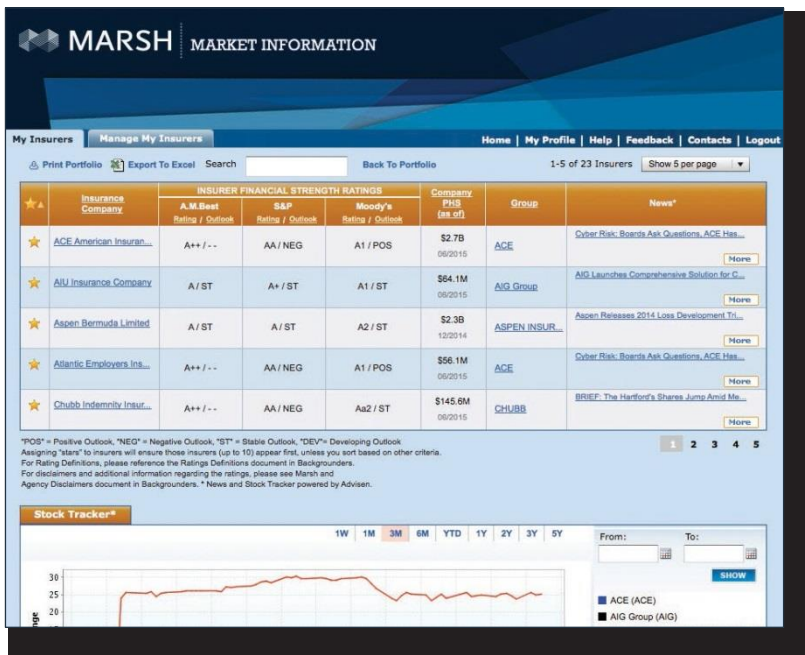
MARSH | MARKET INFORMATION

My Insurers | Manage My Insurers

Home | My Profile | Help | Feedback | Contacts | Logout

Print Portfolio | Export To Excel | Search | Back To Portfolio | 1-5 of 23 Insurers | Show 5 per page

| ★ | Insurance Company | A.M.Best Rating / Outlook | S&P Rating / Outlook | Moody's Rating / Outlook | Company PHS (as of) | Group | News* |
|---|---|---|---|---|---|---|---|
| ★ | ACE American Insuran... | A++ / - - | AA / NEG | A1 / POS | \$2.7B 06/2015 | ACE | Cyber Risk: Boards Ask Questions, ACE Has... More |
| ★ | AIU Insurance Company | A / ST | A+ / ST | A1 / ST | \$64.1M 06/2015 | AIG Group | AIG Launches Comprehensive Solution for C... More |
| ★ | Aspen Bermuda Limited | A / ST | A / ST | A2 / ST | \$2.3B 12/2014 | ASPEN INSUR... | Aspen Releases 2014 Loss Development Tri... More |
| ★ | Atlantic Employers Ins... | A++ / - - | AA / NEG | A1 / POS | \$56.1M 06/2015 | ACE | Cyber Risk: Boards Ask Questions, ACE Has... More |
| ★ | Chubb Indemnity Insur... | A++ / - - | AA / NEG | Aa2 / ST | \$145.6M 06/2015 | CHUBB | BRIEF: The Hartford's Shares Jump Amid Me... More |

"POS" = Positive Outlook, "NEG" = Negative Outlook, "ST" = Stable Outlook, "DEV"= Developing Outlook
Assigning "stars" to insurers will ensure those insurers (up to 10) appear first, unless you sort based on other criteria.
For Rating Definitions, please reference the Ratings Definitions document in Backgrounders.
For disclaimers and additional information regarding the ratings, please see Marsh and Agency Disclaimers document in Backgrounders. * News and Stock Tracker powered by Advisen.

1 2 3 4 5

Stock Tracker*

1W 1M 3M 6M YTD 1Y 2Y 3Y 5Y

From: To:

SHOW

30
25
20

ACE (ACE)
AIG Group (AIG)